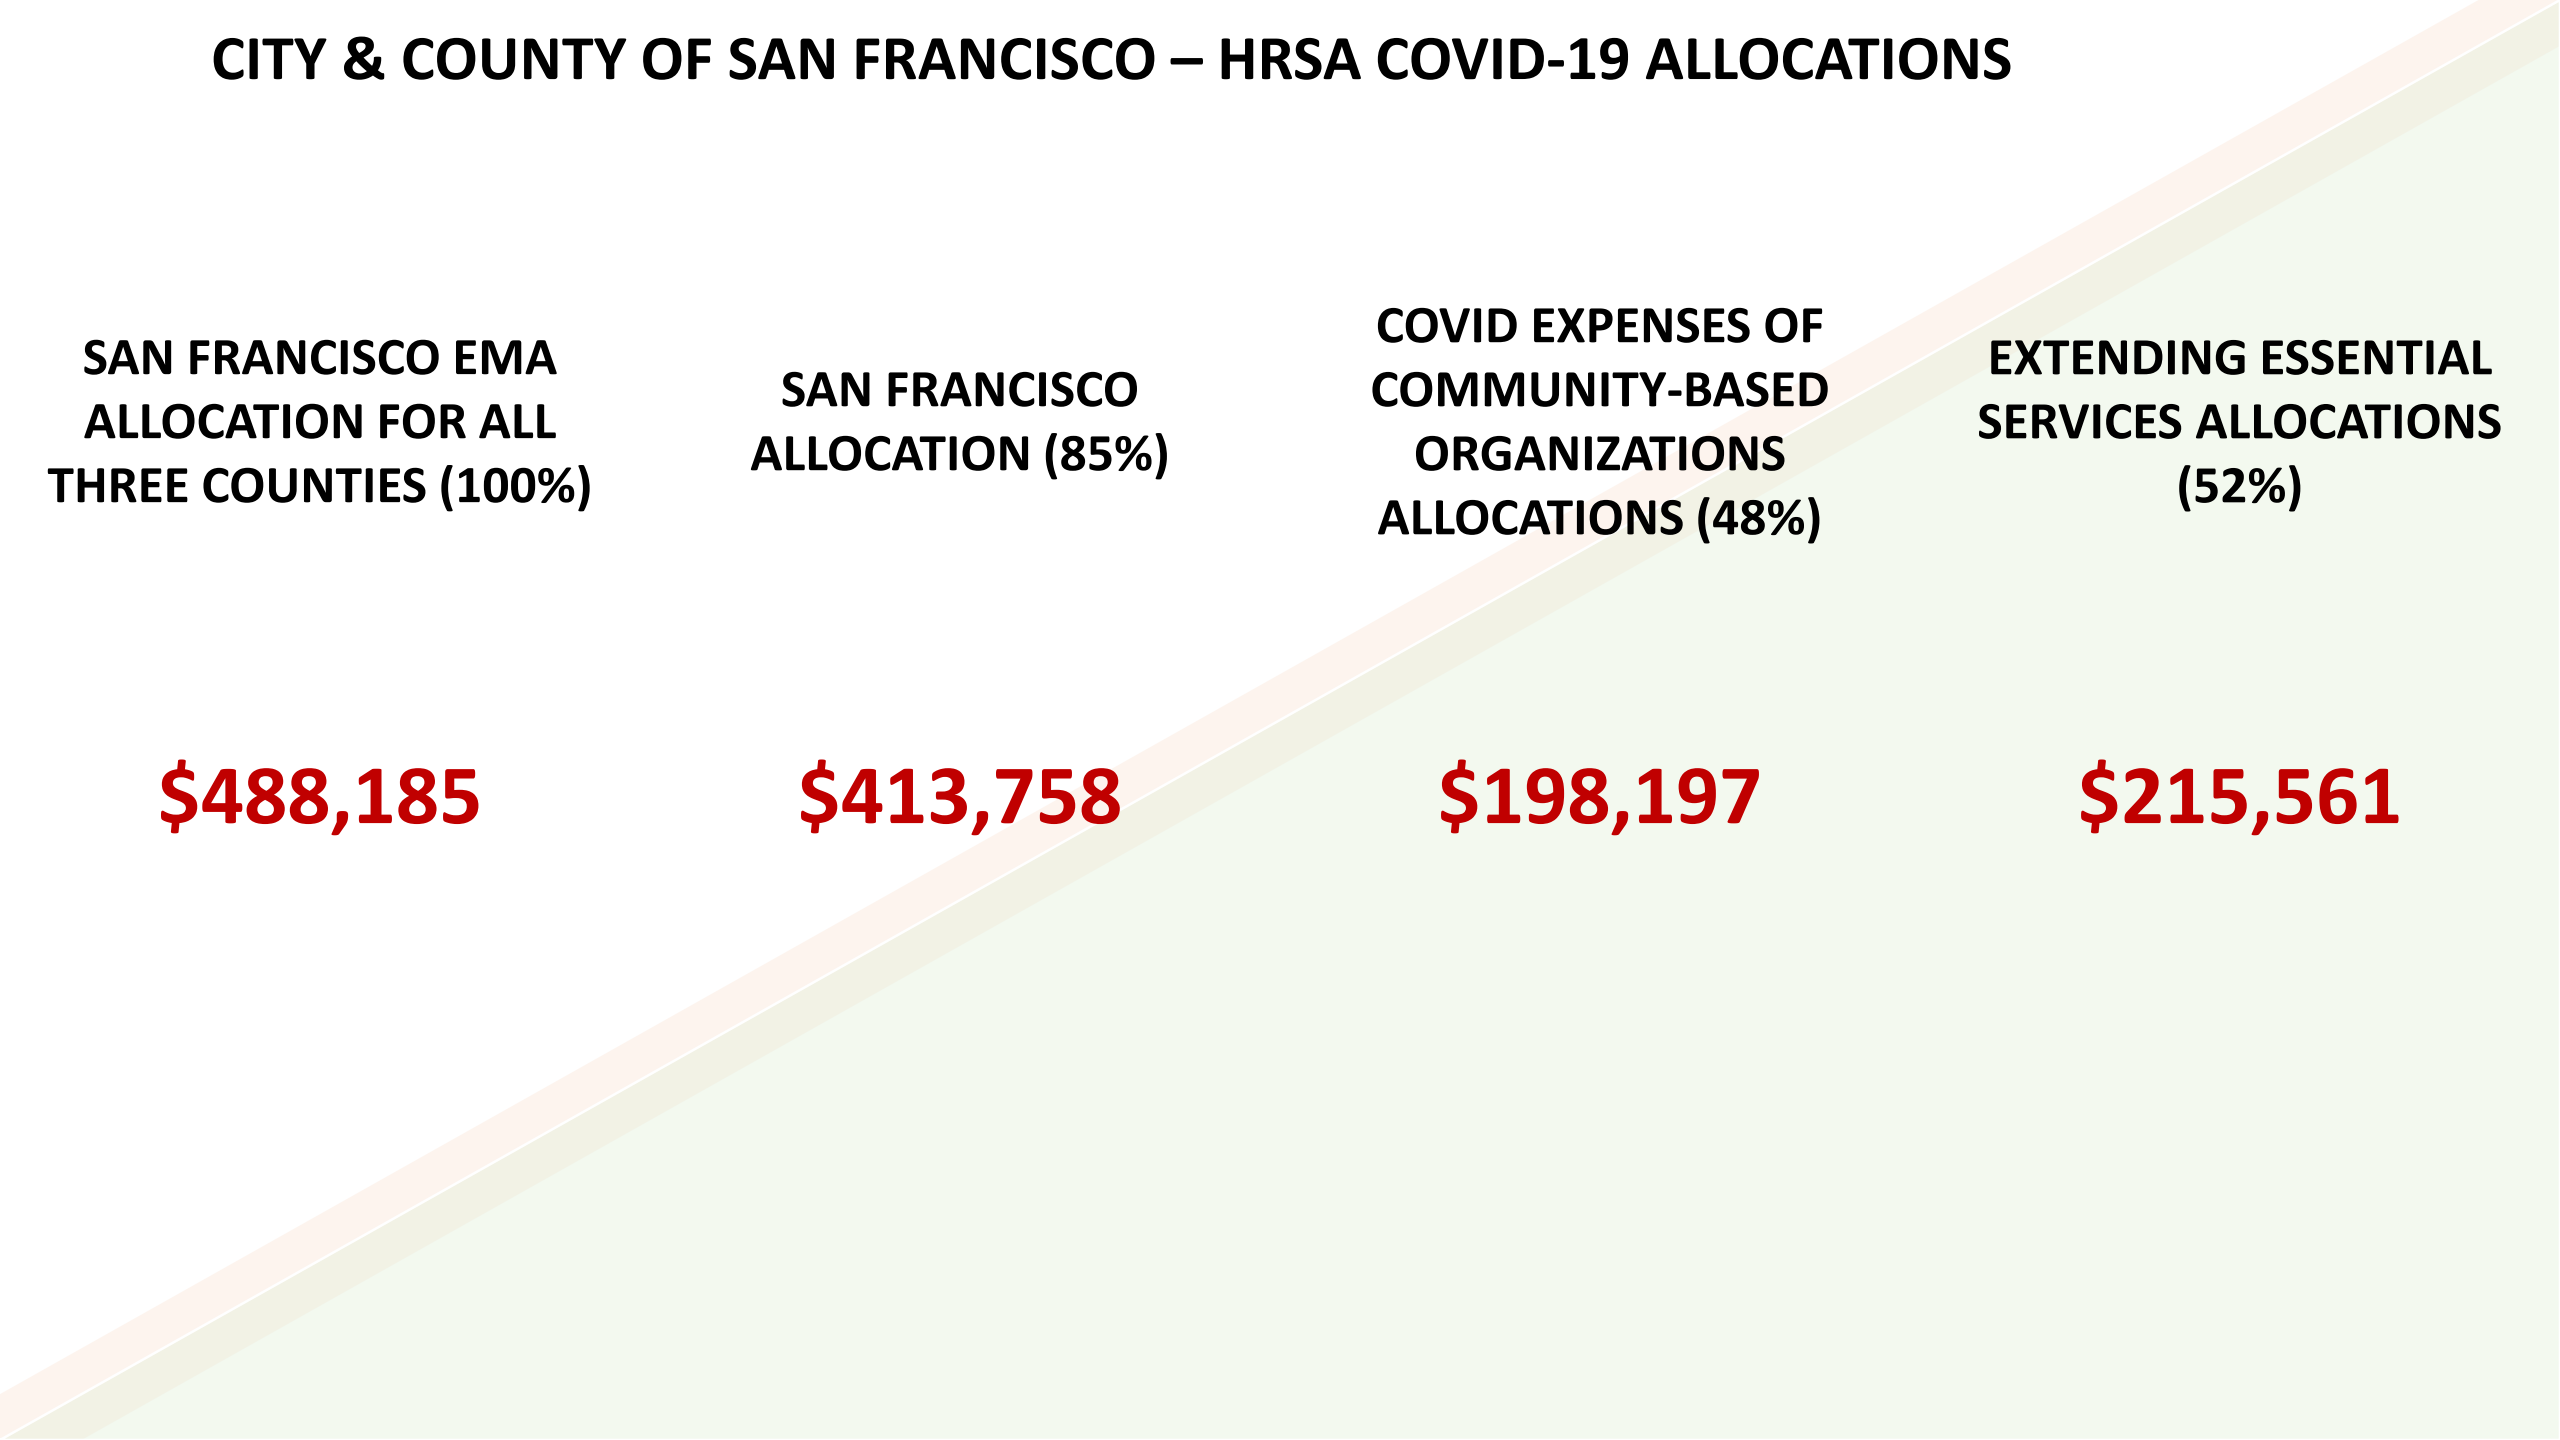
CITY & COUNTY OF SAN FRANCISCO – HRSA COVID-19 ALLOCATIONS

SAN FRANCISCO EMA ALLOCATION FOR ALL THREE COUNTIES (100%)

$488,185

SAN FRANCISCO ALLOCATION (85%)

$413,758

COVID EXPENSES OF COMMUNITY-BASED ORGANIZATIONS ALLOCATIONS (48%)

$198,197

EXTENDING ESSENTIAL SERVICES ALLOCATIONS (52%)

$215,561